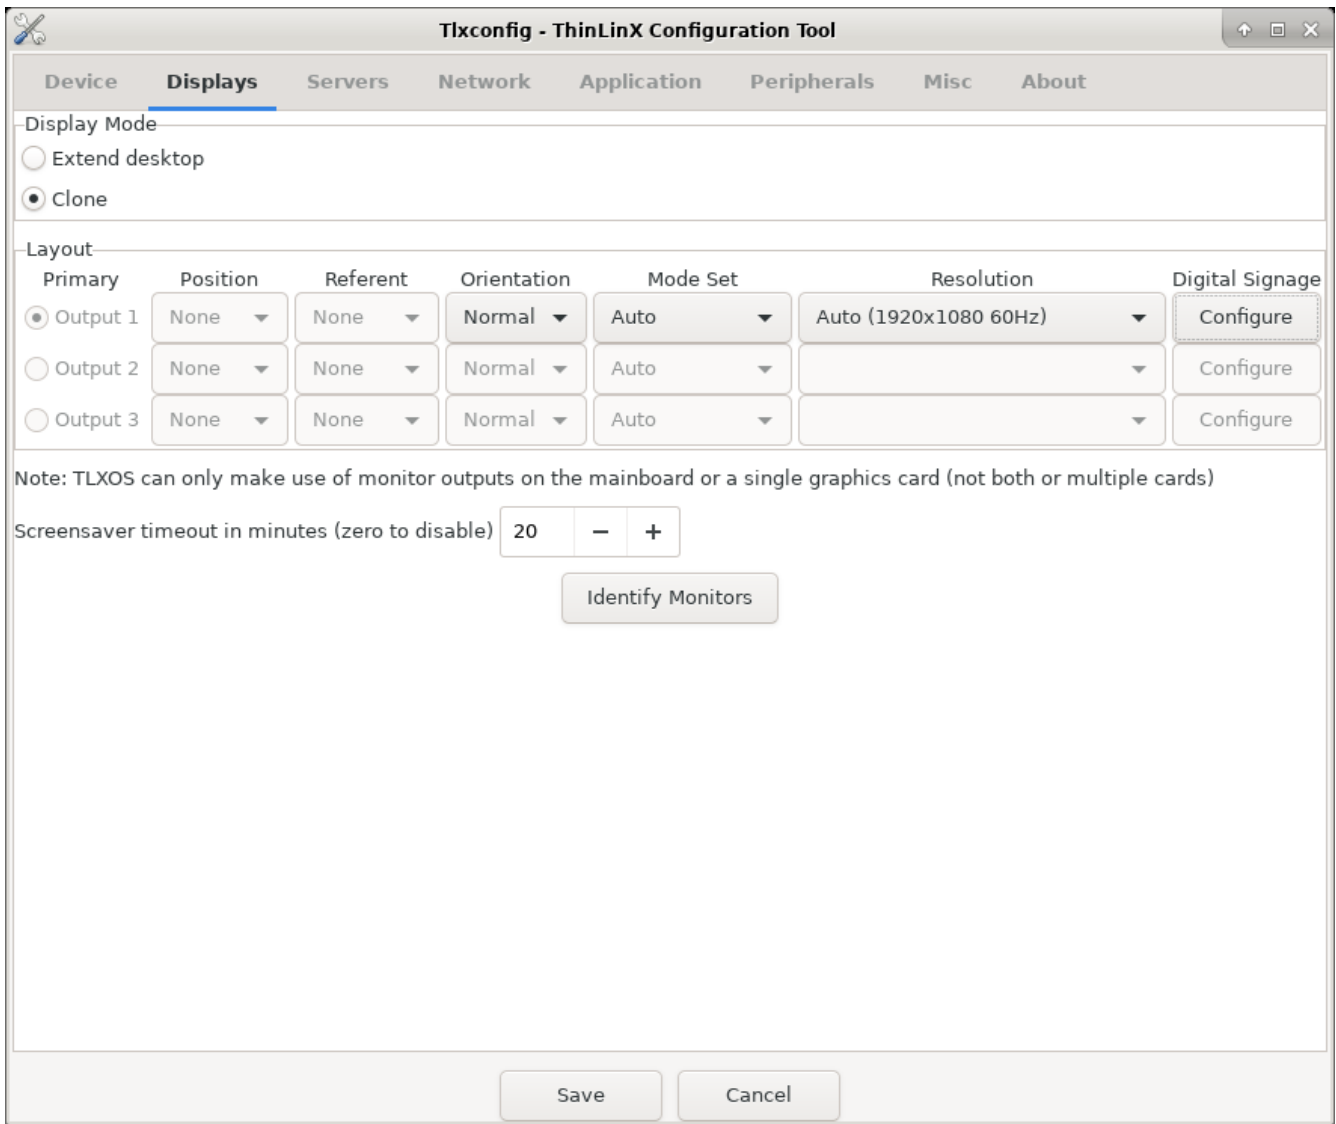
Tlxconfig - ThinLinX Configuration Tool

Device Displays Servers Network Application Peripherals Misc About

Display Mode
Extend desktop
Clone

Layout

| Primary | Position | Referent | Orientation | Mode Set | Resolution | Digital Signage |
|---|---|---|---|---|---|---|
| Output 1 | None | None | Normal | Auto | Auto (1920x1080 60Hz) | Configure |
| Output 2 | None | None | Normal | Auto | | Configure |
| Output 3 | None | None | Normal | Auto | | Configure |

Note: TLXOS can only make use of monitor outputs on the mainboard or a single graphics card (not both or multiple cards)

Screensaver timeout in minutes (zero to disable) 20 − +

Identify Monitors

Save Cancel